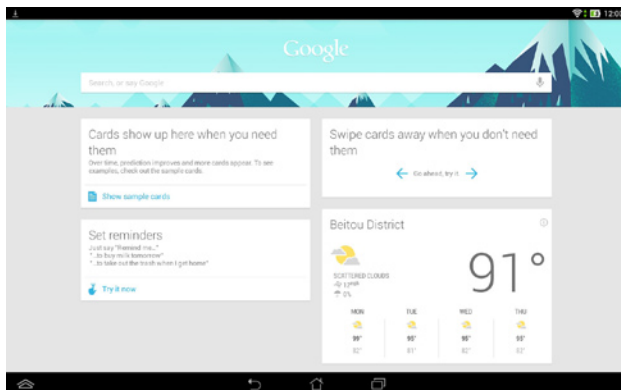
12:0

Google

Search, or say Google

Cards show up here when you need them

Over time, prediction improves and more cards appear. To see examples, check out the sample cards.

Show sample cards

Swipe cards away when you don't need them

Go ahead, try it

Set reminders

Just say "Remind me..."
"...to buy milk tomorrow"
"...to take out the trash when I get home"

Try it now

Beitou District

91°

SCATTERED CLOUDS
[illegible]
0%

| MON | TUE | WED | THU |
|---|---|---|---|
| 99° | 95° | 95° | 93° |
| 82° | 81° | 82° | 82° |